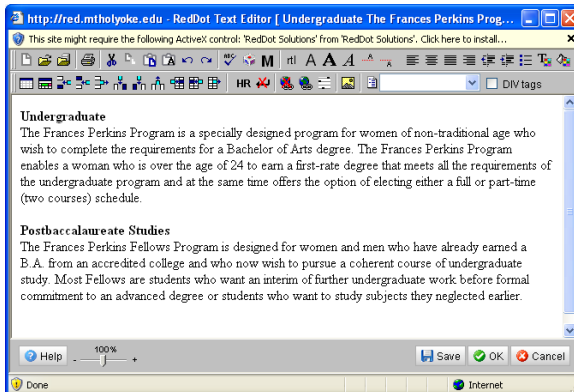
http://red.mtholyoke.edu - RedDot Text Editor [ Undergraduate The Frances Perkins Prog...

This site might require the following ActiveX control: 'RedDot Solutions' from 'RedDot Solutions'. Click here to install...

M A A A

HR

DIV tags

**Undergraduate**
The Frances Perkins Program is a specially designed program for women of non-traditional age who wish to complete the requirements for a Bachelor of Arts degree. The Frances Perkins Program enables a woman who is over the age of 24 to earn a first-rate degree that meets all the requirements of the undergraduate program and at the same time offers the option of electing either a full or part-time (two courses) schedule.

**Postbaccalaureate Studies**
The Frances Perkins Fellows Program is designed for women and men who have already earned a B.A. from an accredited college and who now wish to pursue a coherent course of undergraduate study. Most Fellows are students who want an interim of further undergraduate work before formal commitment to an advanced degree or students who want to study subjects they neglected earlier.

Help - 100% +

Save OK Cancel

Done

Internet